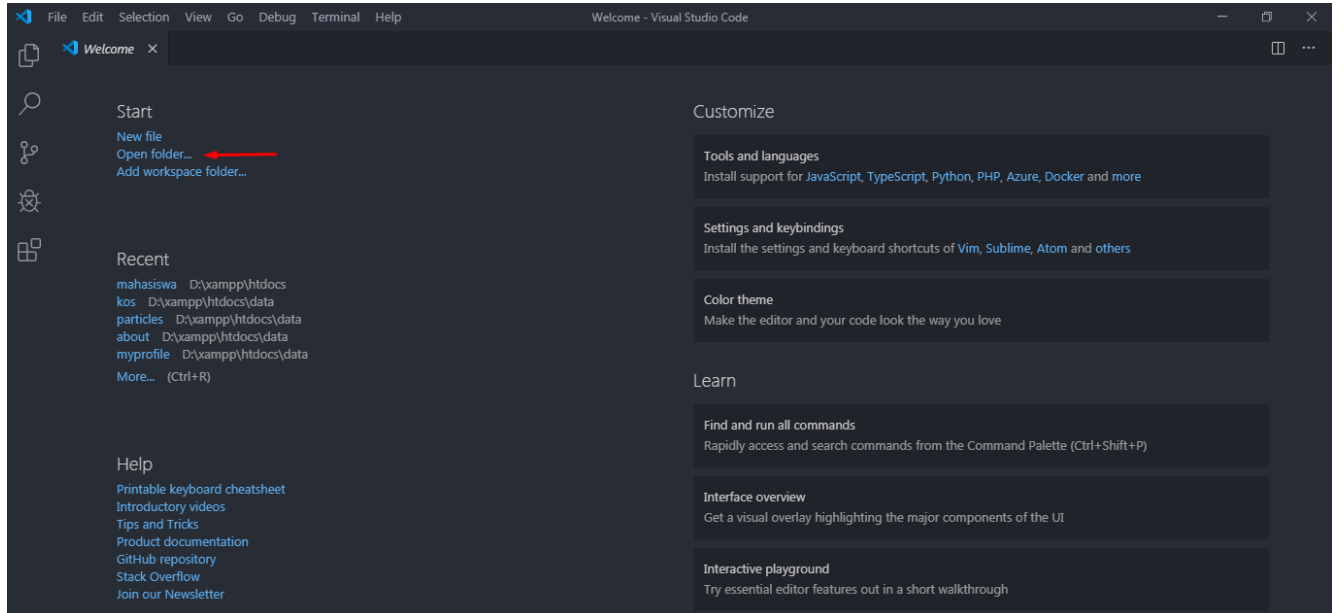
File Edit Selection View Go Debug Terminal Help

Welcome - Visual Studio Code

Welcome ×

Start

New file
Open folder...
Add workspace folder...

Recent

mahasiswa D:\xampp\htdocs
kos D:\xampp\htdocs\data
particles D:\xampp\htdocs\data
about D:\xampp\htdocs\data
myprofile D:\xampp\htdocs\data
More... (Ctrl+R)

Help

Printable keyboard cheatsheet
Introductory videos
Tips and Tricks
Product documentation
GitHub repository
Stack Overflow
Join our Newsletter

Customize

Tools and languages
Install support for JavaScript, TypeScript, Python, PHP, Azure, Docker and more

Settings and keybindings
Install the settings and keyboard shortcuts of Vim, Sublime, Atom and others

Color theme
Make the editor and your code look the way you love

Learn

Find and run all commands
Rapidly access and search commands from the Command Palette (Ctrl+Shift+P)

Interface overview
Get a visual overlay highlighting the major components of the UI

Interactive playground
Try essential editor features out in a short walkthrough